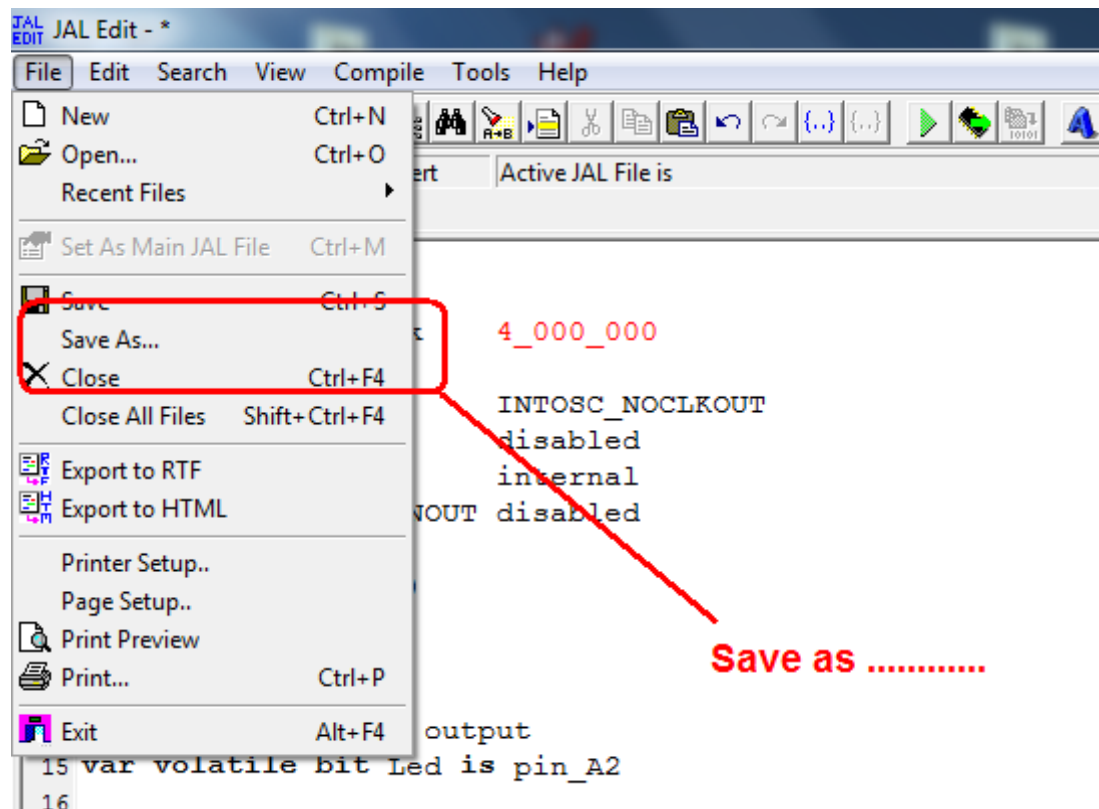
JAL EDIT JAL Edit - *

File Edit Search View Compile Tools Help

New Ctrl+N
Open... Ctrl+O
Recent Files
Set As Main JAL File Ctrl+M
Save Ctrl+S
Save As...
Close Ctrl+F4
Close All Files Shift+Ctrl+F4
Export to RTF
Export to HTML
Printer Setup..
Page Setup..
Print Preview
Print... Ctrl+P
Exit Alt+F4

ert Active JAL File is

t 4_000_000

INTOSC_NOCLKOUT
disabled
internal
NOUT disabled

output
15 var volatile bit Led is pin_A2
16

Save as ............